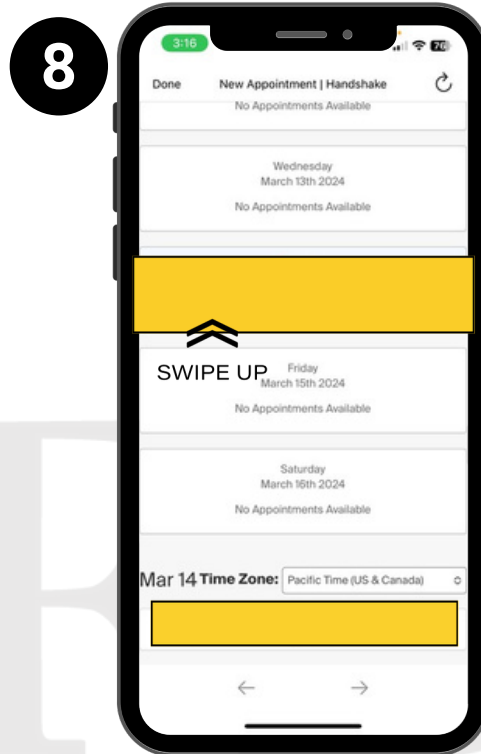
8

3:16

76

Done

New Appointment | Handshake

No Appointments Available

Wednesday
March 13th 2024

No Appointments Available

SWIPE UP

Friday
March 15th 2024

No Appointments Available

Saturday
March 16th 2024

No Appointments Available

Mar 14 Time Zone: Pacific Time (US & Canada)

←

→